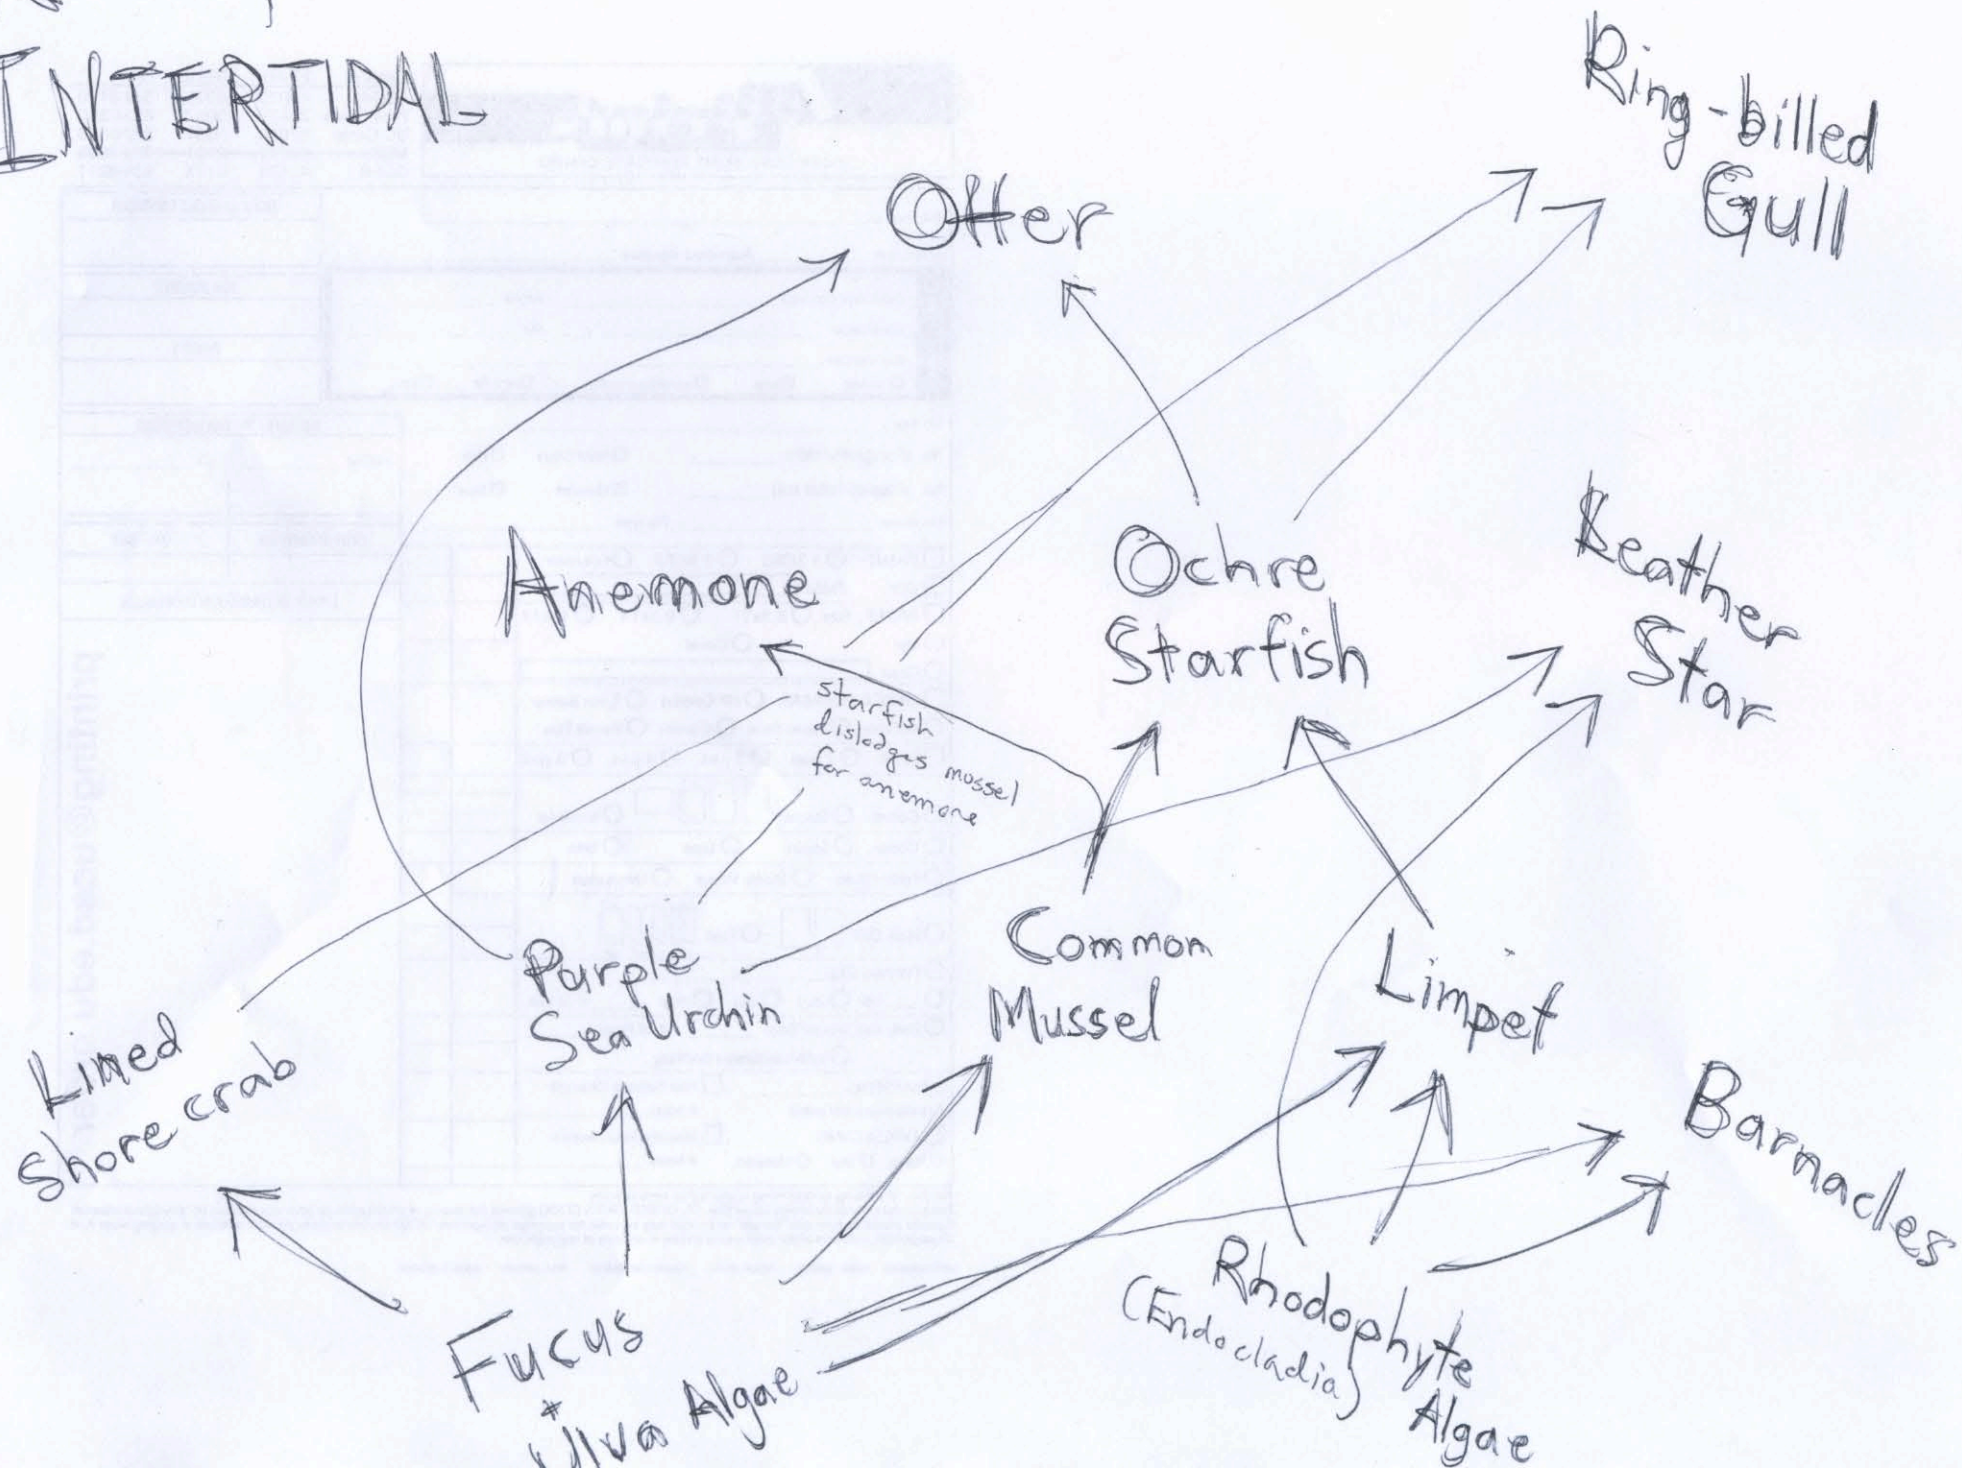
INTERTIDAL

Ring-billed Gull

Otter

Anemone

Ochre Starfish

Leather Star

starfish dislodges mussel for anemone

Purple Sea Urchin

Common Mussel

Limpet

Lined Shore crab

Barnacles

Fucus + Ulva Algae

Rhodophyte (Endocladia) Algae